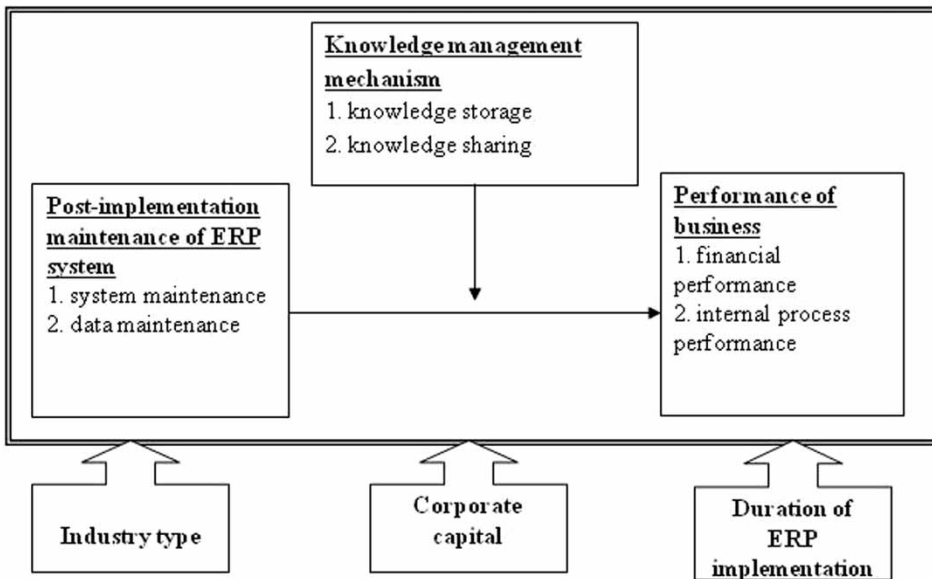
Knowledge management mechanism
1. knowledge storage
2. knowledge sharing

Post-implementation maintenance of ERP system
1. system maintenance
2. data maintenance

Performance of business
1. financial performance
2. internal process performance

Industry type

Corporate capital

Duration of ERP implementation